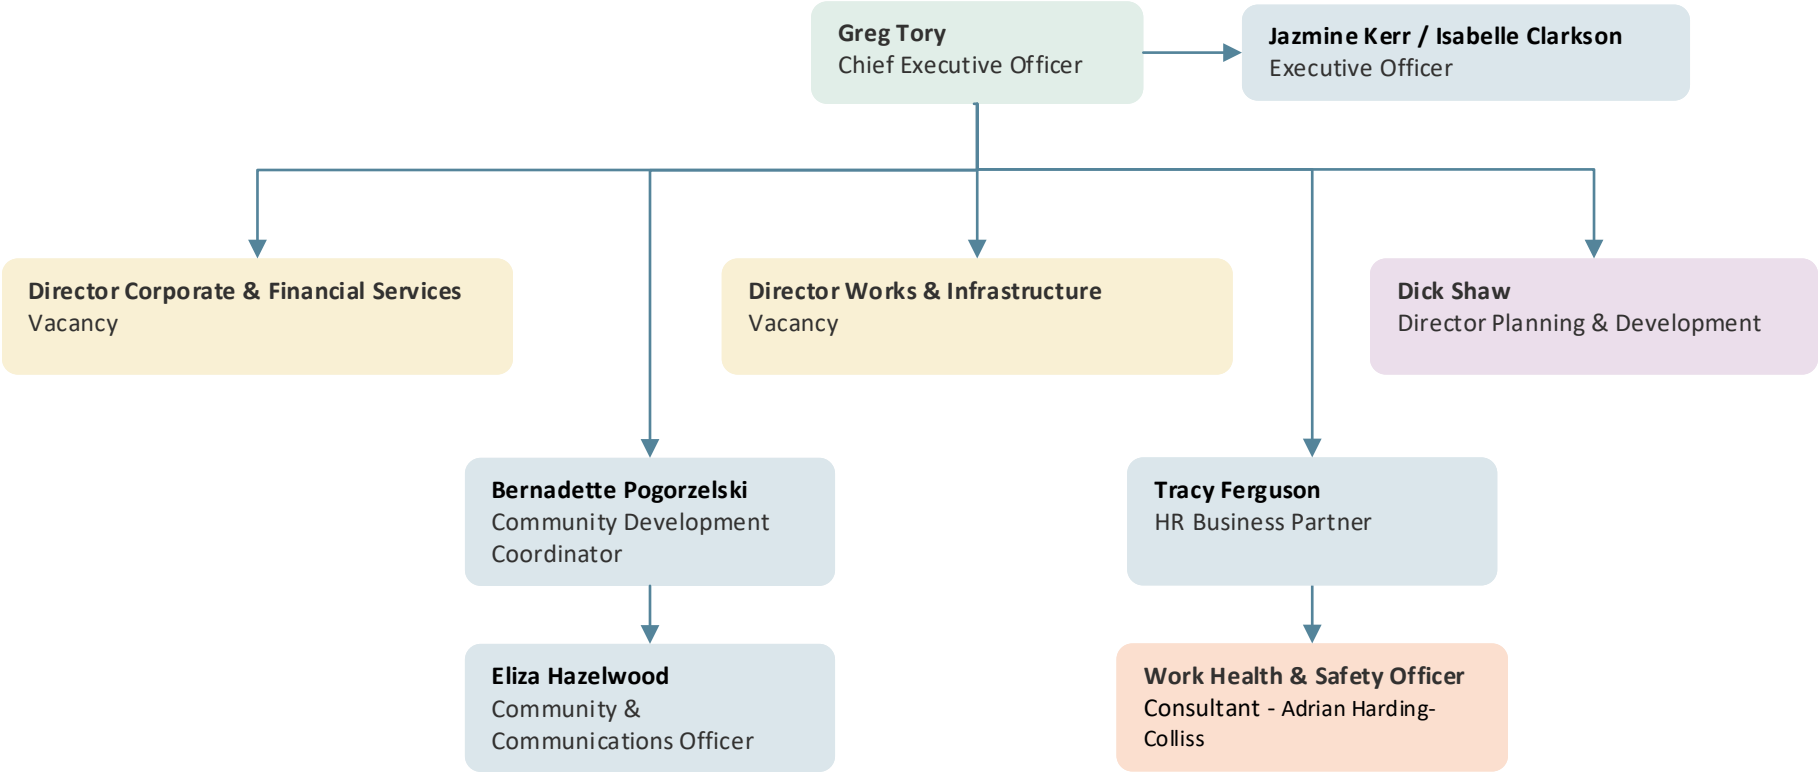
Greg Tory
Chief Executive Officer

Jazmine Kerr / Isabelle Clarkson
Executive Officer

Director Corporate & Financial Services
Vacancy

Director Works & Infrastructure
Vacancy

Dick Shaw
Director Planning & Development

Bernadette Pogorzelski
Community Development Coordinator

Tracy Ferguson
HR Business Partner

Eliza Hazelwood
Community & Communications Officer

Work Health & Safety Officer
Consultant - Adrian Harding-Colliss